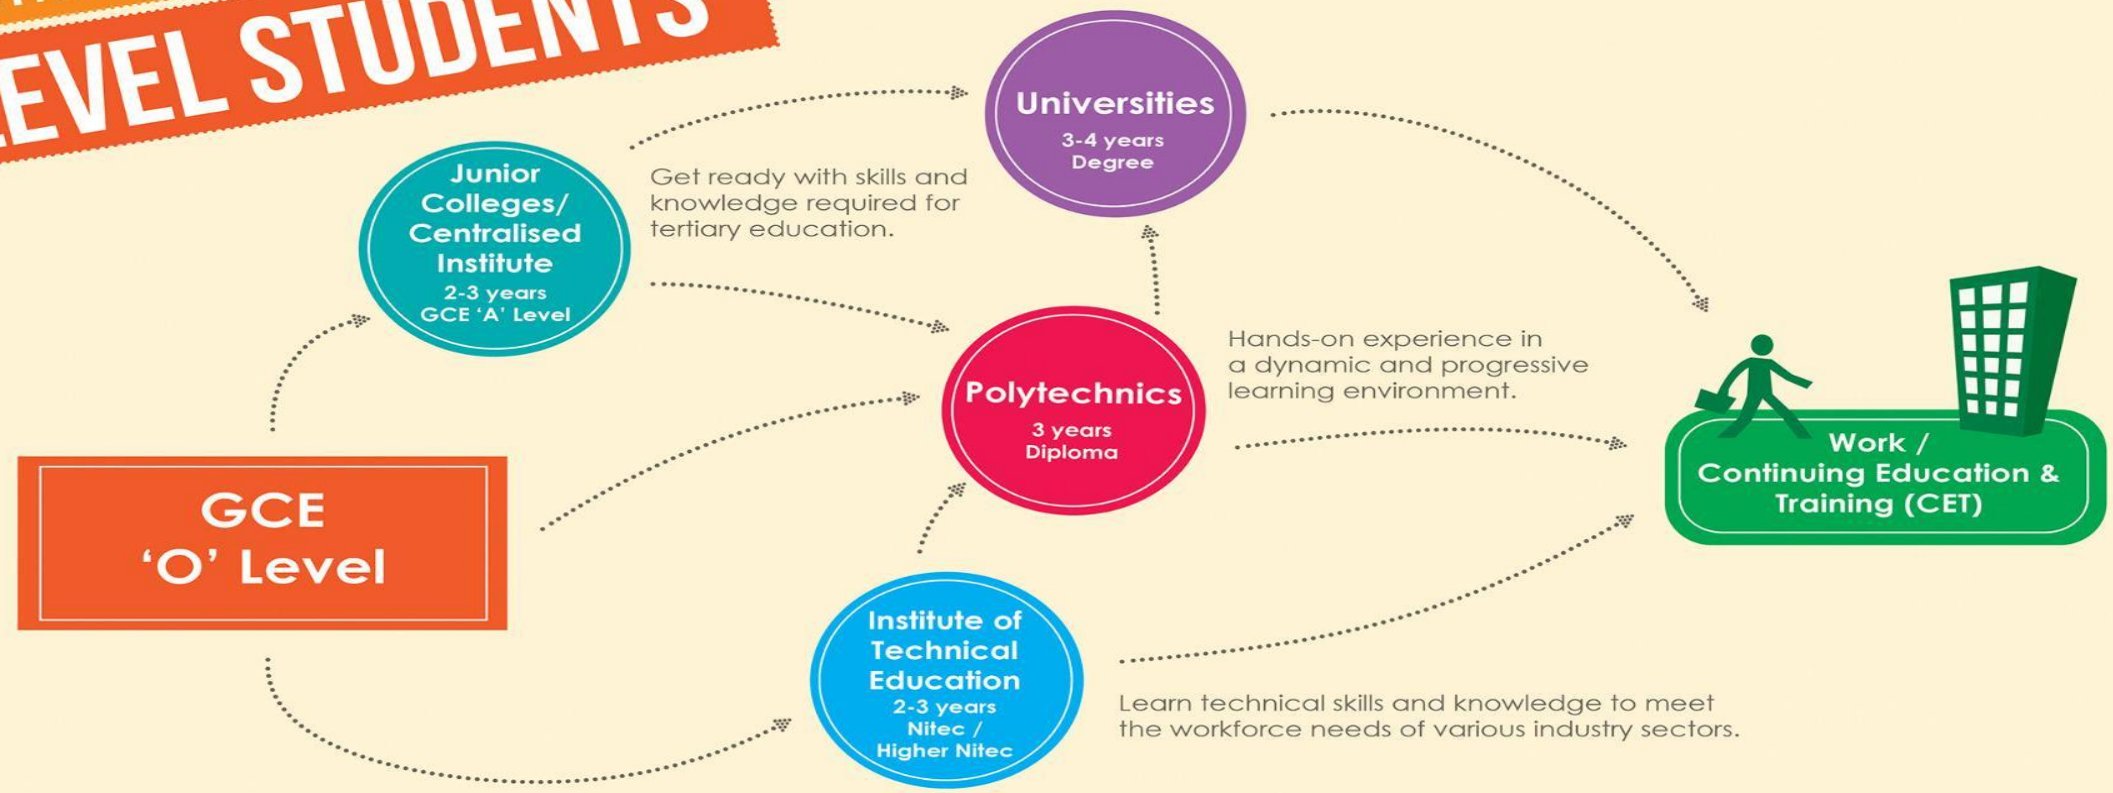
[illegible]EVEL STUDENTS

Universities
3-4 years
Degree

Junior Colleges/ Centralised Institute
2-3 years
GCE 'A' Level

Get ready with skills and knowledge required for tertiary education.

Polytechnics
3 years
Diploma

Hands-on experience in a dynamic and progressive learning environment.

Work / Continuing Education & Training (CET)

GCE 'O' Level

Institute of Technical Education
2-3 years
Nitec / Higher Nitec

Learn technical skills and knowledge to meet the workforce needs of various industry sectors.